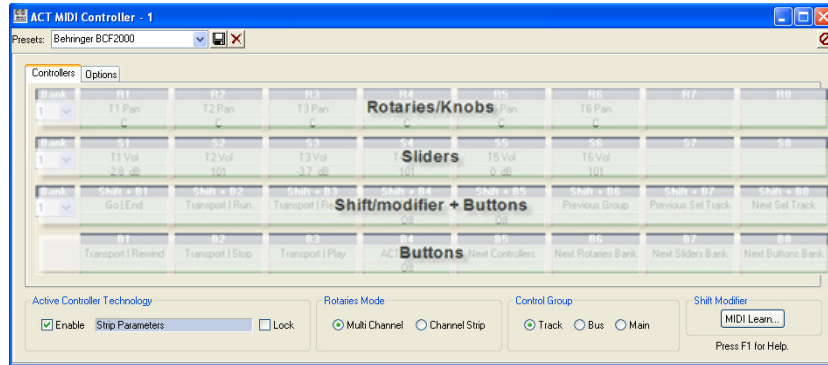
ACT MIDI Controller - 1

Presets: Behringer BCF2000

Controllers | Options

| Bank | R1 | R2 | R3 | R4 | R5 | R6 | R7 | R8 |
|---|---|---|---|---|---|---|---|---|
| 1 | T1 Pan | T2 Pan | T3 Pan | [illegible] | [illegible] Pan | T6 Pan | | |
| | C | C | C | C | C | C | | |

Rotaries/Knobs

| Bank | S1 | S2 | S3 | S4 | S5 | S6 | S7 | S8 |
|---|---|---|---|---|---|---|---|---|
| 1 | T1 Vol | T2 Vol | T3 Vol | T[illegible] | T5 Vol | T6 Vol | | |
| | -2.8 dB | 101 | -3.7 dB | 101 | 0 dB | 101 | | |

Sliders

| Bank | Shift + B1 | Shift + B2 | Shift + B3 | Shift + B4 | Shift + B5 | Shift + B6 | Shift + B7 | Shift + B8 |
|---|---|---|---|---|---|---|---|---|
| 1 | Go \| End | Transport \| Run | Transport \| Re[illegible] | | | Previous Group | Previous Sel Track | Next Sel Track |
| | | | | | Off | | | |

Shift/modifier + Buttons

| | B1 | B2 | B3 | B4 | B5 | B6 | B7 | B8 |
|---|---|---|---|---|---|---|---|---|
| | Transport \| Rewind | Transport \| Stop | Transport \| Play | ACT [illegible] | Next Controllers | Next Rotaries Bank | Next Sliders Bank | Next Buttons Bank |
| | | | | Off | | | | |

Buttons

Active Controller Technology
Enable Strip Parameters Lock

Rotaries Mode
Multi Channel Channel Strip

Control Group
Track Bus Main

Shift Modifier
MIDI Learn...
Press F1 for Help.